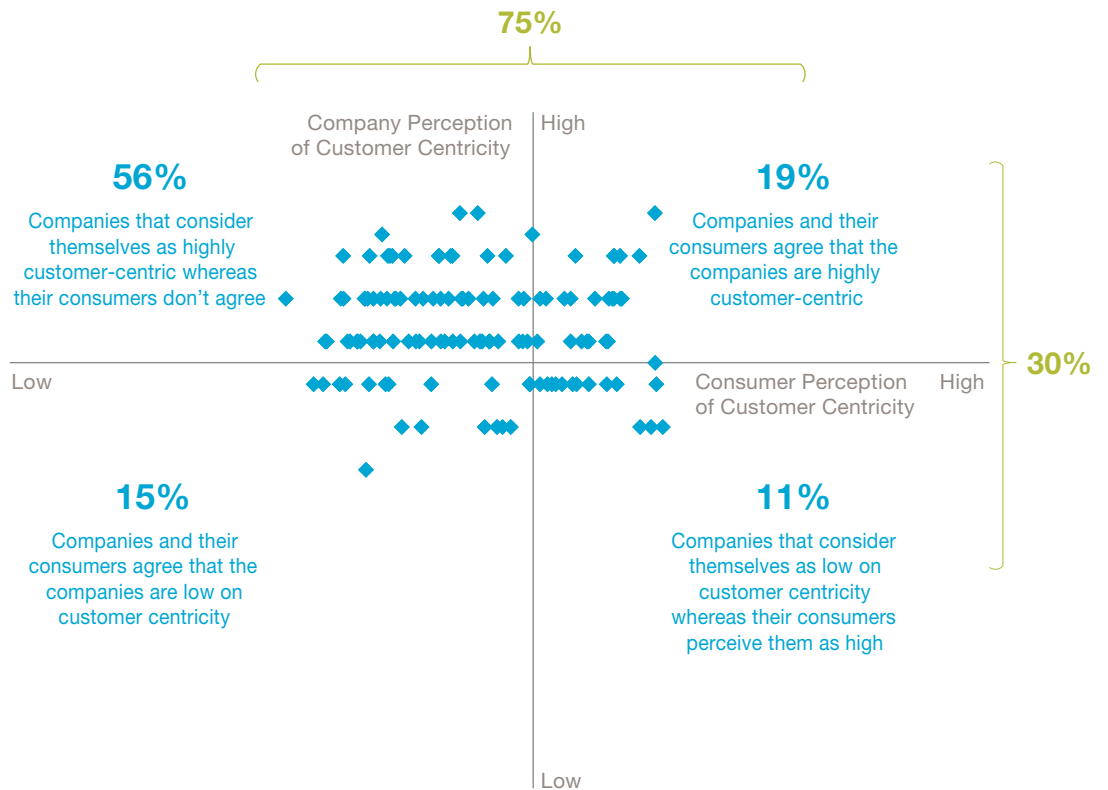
75%

Company Perception of Customer Centricity

High

56%

Companies that consider themselves as highly customer-centric whereas their consumers don't agree

19%

Companies and their consumers agree that the companies are highly customer-centric

30%

Low

Consumer Perception of Customer Centricity

High

15%

Companies and their consumers agree that the companies are low on customer centricity

11%

Companies that consider themselves as low on customer centricity whereas their consumers perceive them as high

Low